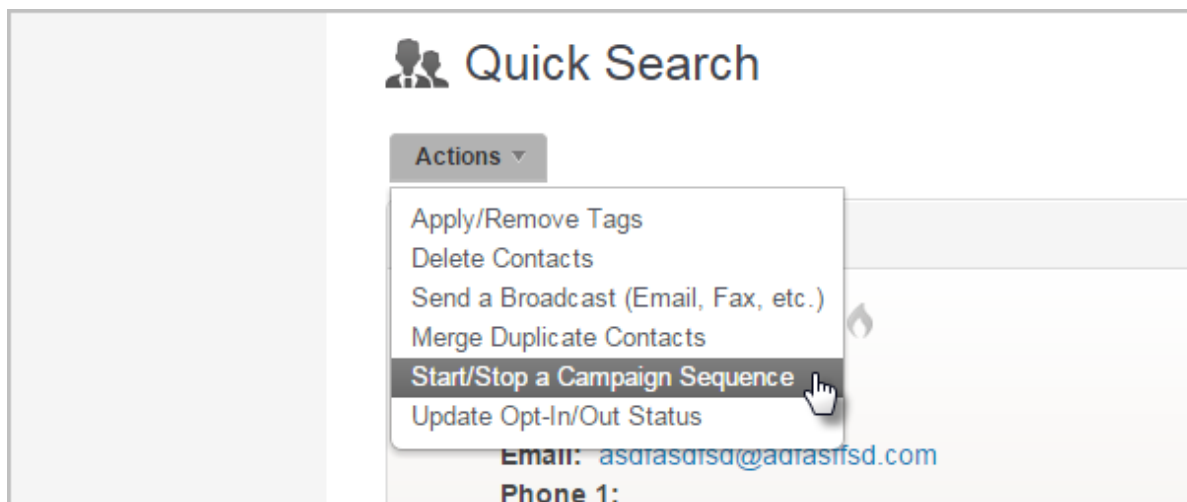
Quick Search

Actions

Apply/Remove Tags
Delete Contacts
Send a Broadcast (Email, Fax, etc.)
Merge Duplicate Contacts
Start/Stop a Campaign Sequence
Update Opt-In/Out Status

Email: asdfasdfsd@adfasfsd.com
Phone 1: